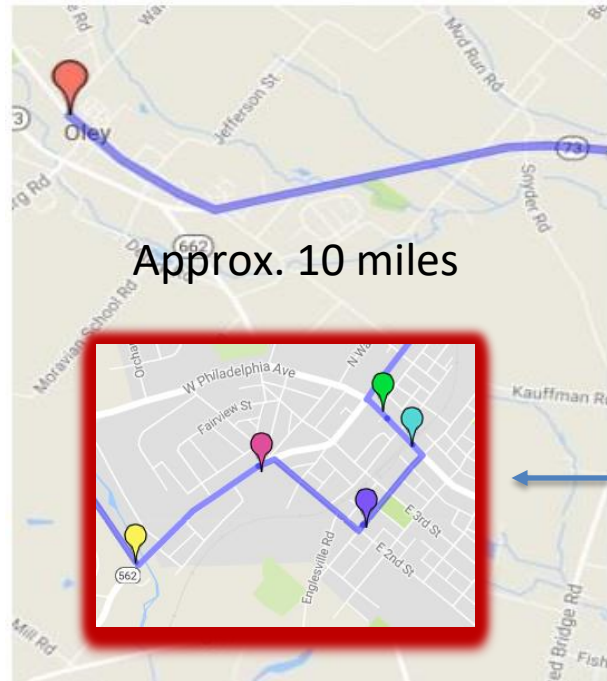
Rd
Mud Run Rd
Jefferson St
3
Oley
73
Snyder Rd
rg Rd
662
Moravian School Rd
Approx. 10 miles
Orchard
W Philadelphia Ave
N Wa
Fairview St
Kauffman R
Englesville Rd
E 3rd St
E 2nd St
562
Mill Rd
ed Bridge Rd
Fish